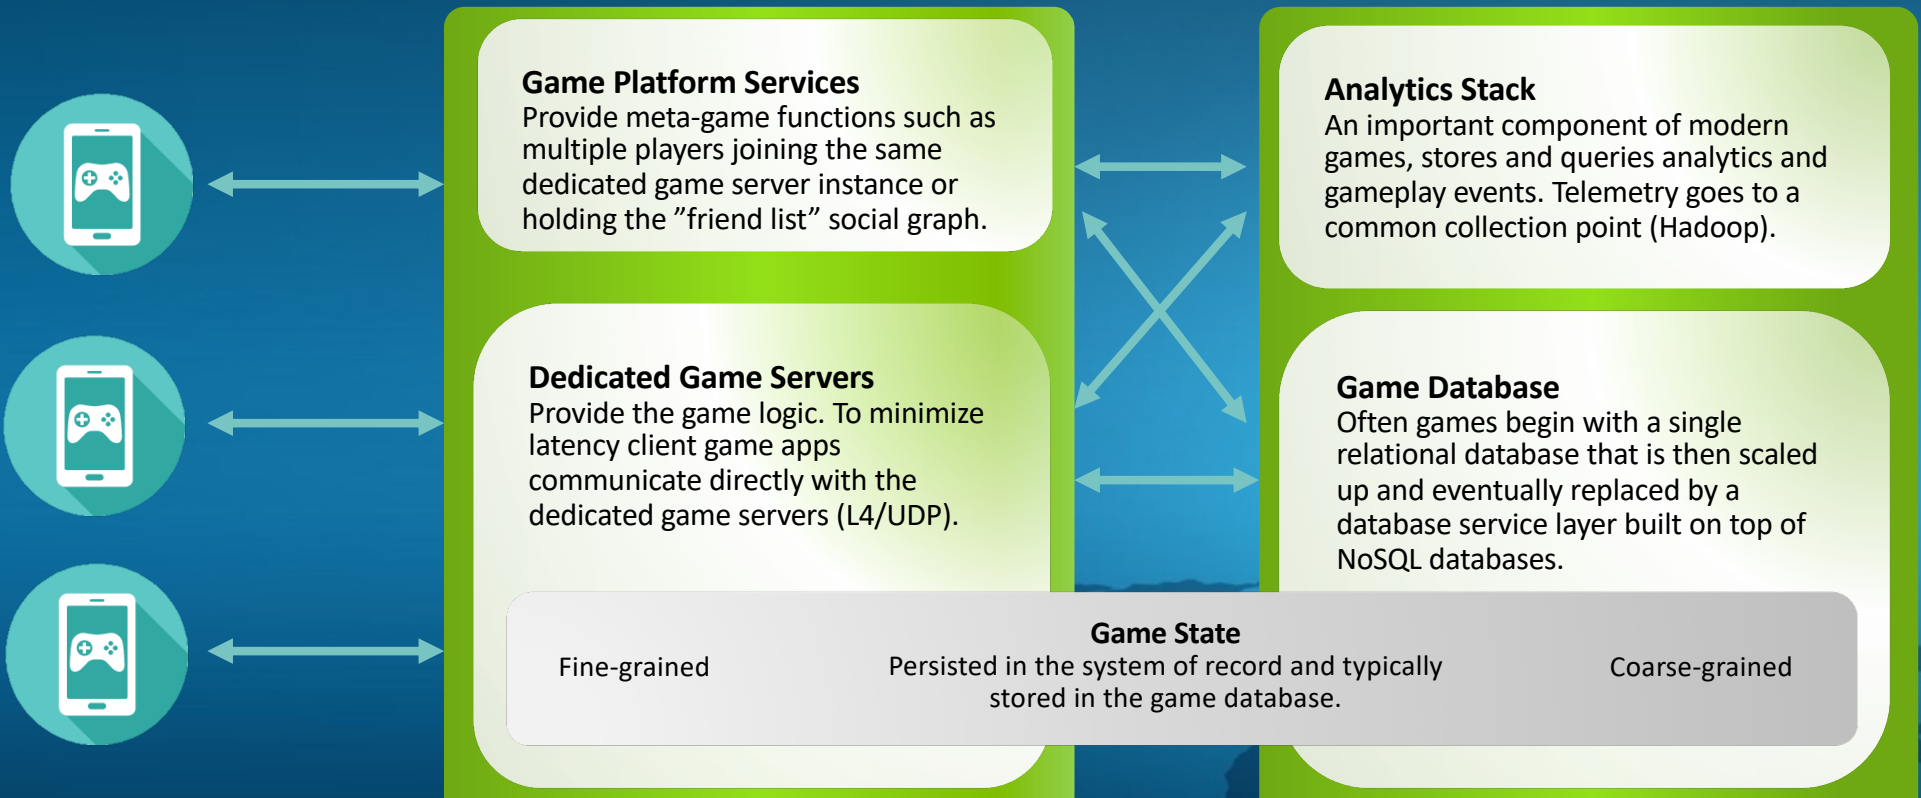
Game Platform Services
Provide meta-game functions such as multiple players joining the same dedicated game server instance or holding the ”friend list” social graph.

Dedicated Game Servers
Provide the game logic. To minimize latency client game apps communicate directly with the dedicated game servers (L4/UDP).

Analytics Stack
An important component of modern games, stores and queries analytics and gameplay events. Telemetry goes to a common collection point (Hadoop).

Game Database
Often games begin with a single relational database that is then scaled up and eventually replaced by a database service layer built on top of NoSQL databases.

Fine-grained

Game State
Persisted in the system of record and typically stored in the game database.

Coarse-grained